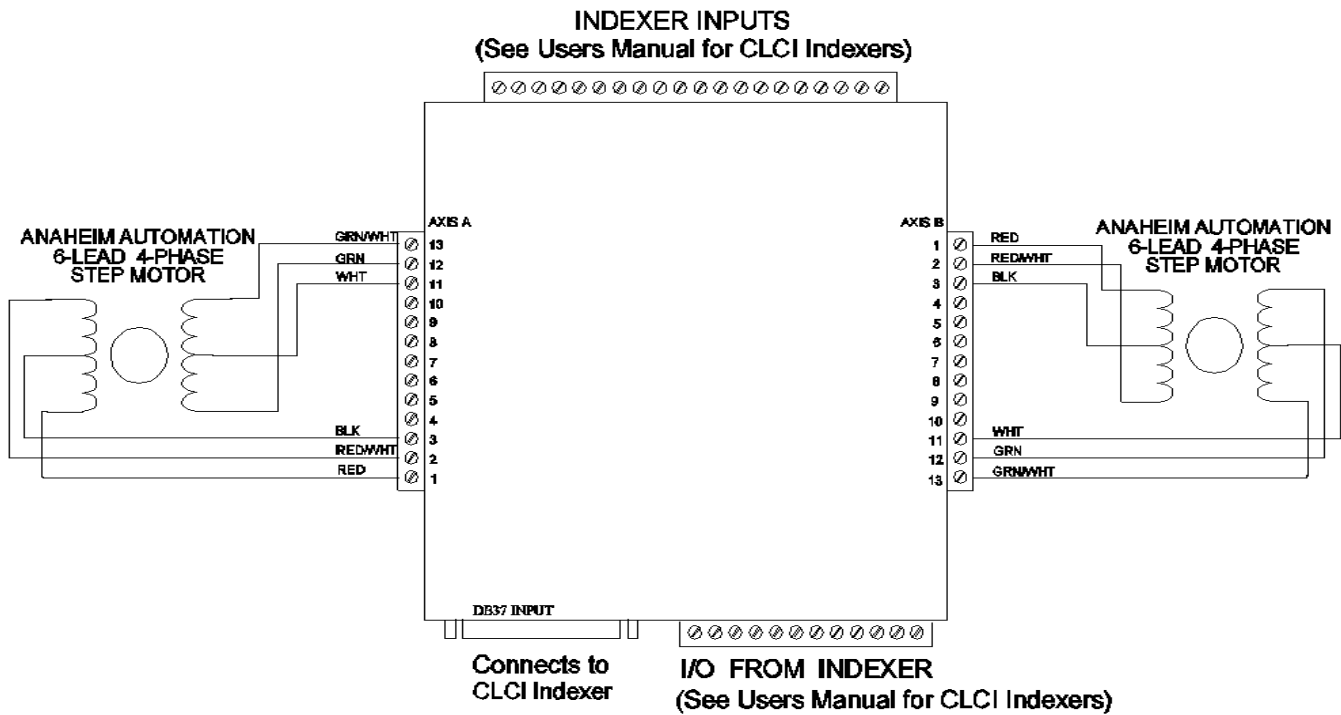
INDEXER INPUTS
(See Users Manual for CLCI Indexers)

ANAHEIM AUTOMATION
6-LEAD 4-PHASE
STEP MOTOR

AXIS A

GRN/WHT 13
GRN 12
WHT 11
10
9
8
7
6
5
4
BLK 3
RED/WHT 2
RED 1

AXIS B

1 RED
2 RED/WHT
3 BLK
4
5
6
7
8
9
10
11 WHT
12 GRN
13 GRN/WHT

ANAHEIM AUTOMATION
6-LEAD 4-PHASE
STEP MOTOR

DB37 INPUT

Connects to
CLCI Indexer

I/O FROM INDEXER
(See Users Manual for CLCI Indexers)